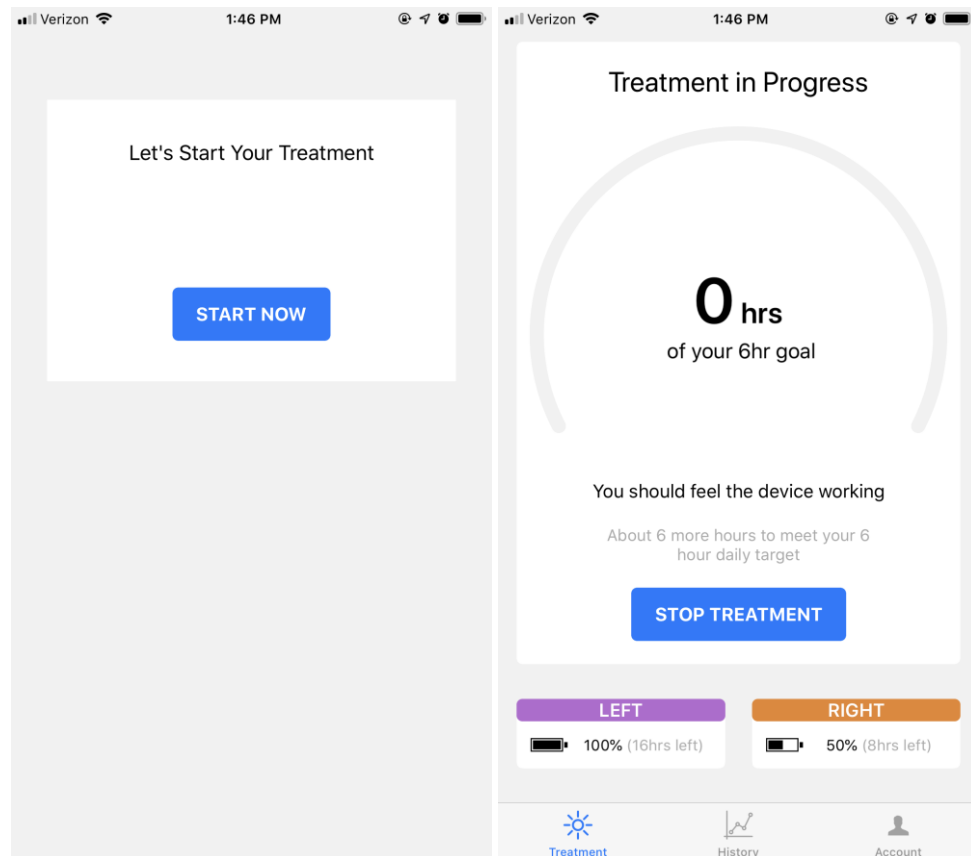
Verizon 1:46 PM

Let's Start Your Treatment

START NOW

Verizon 1:46 PM

Treatment in Progress

0 hrs
of your 6hr goal

You should feel the device working

About 6 more hours to meet your 6 hour daily target

STOP TREATMENT

LEFT
100% (16hrs left)

RIGHT
50% (8hrs left)

Treatment History Account